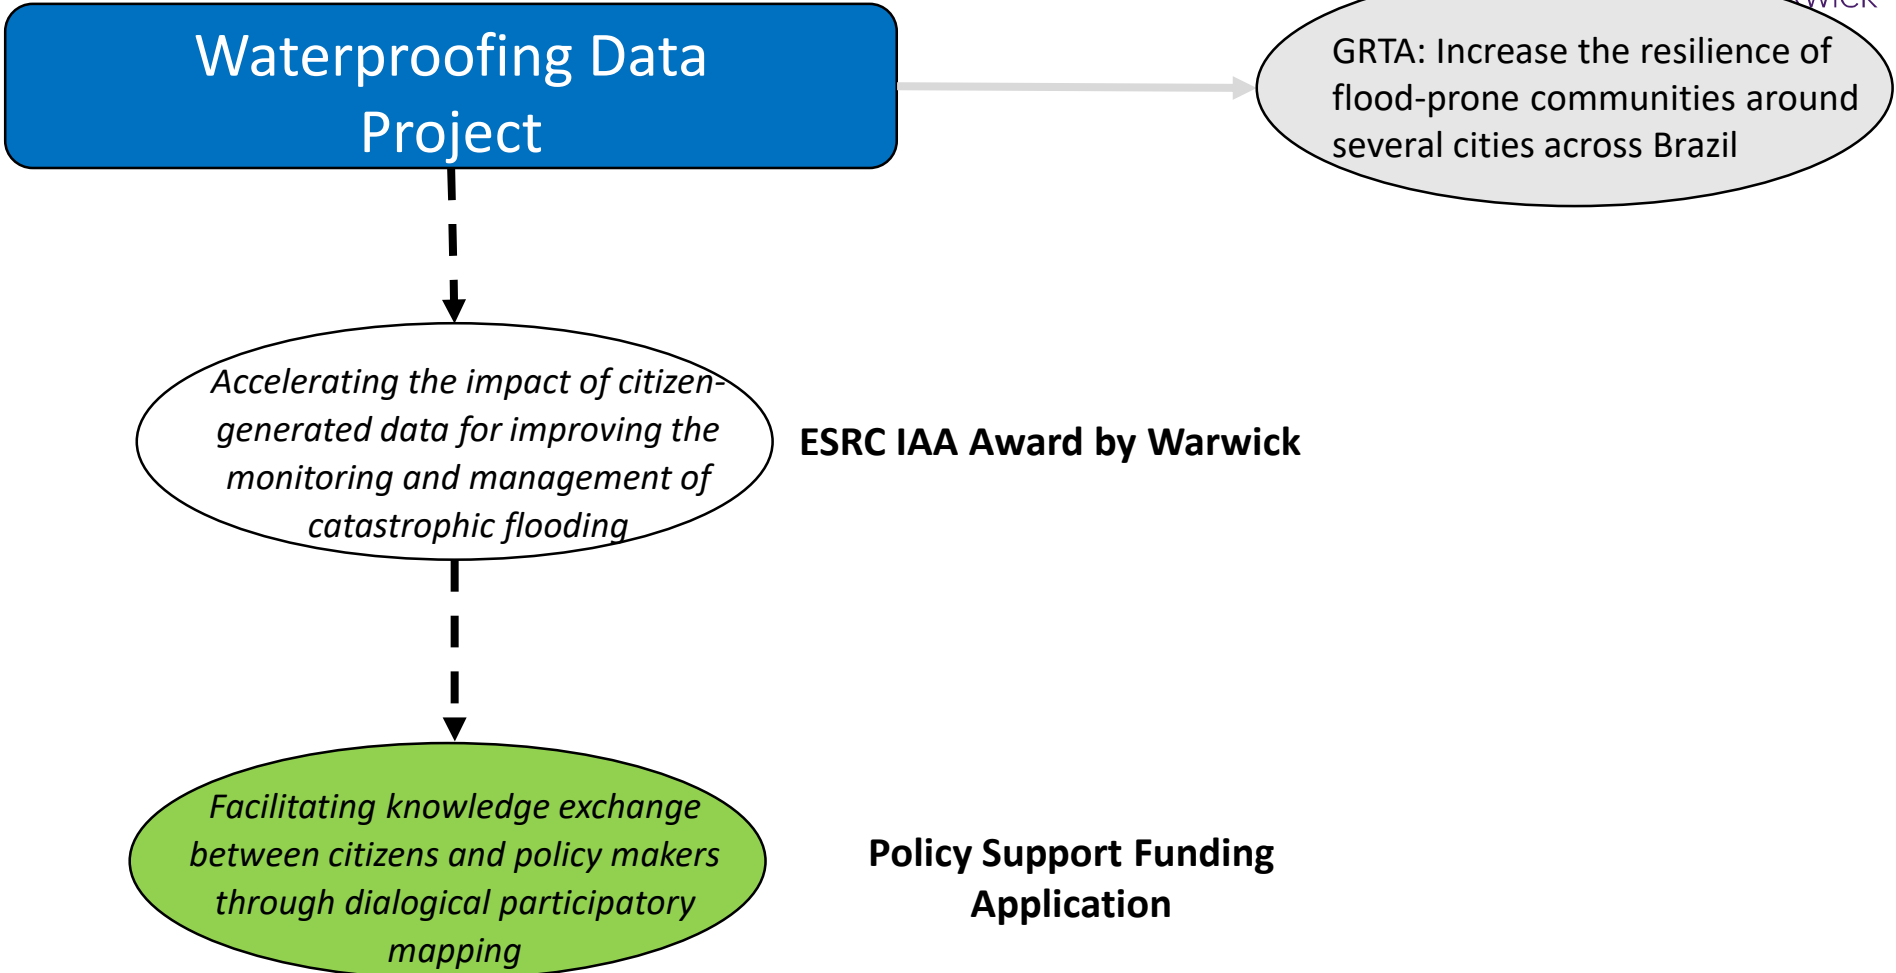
wick

Waterproofing Data Project

GRTA: Increase the resilience of flood-prone communities around several cities across Brazil

Accelerating the impact of citizen-generated data for improving the monitoring and management of catastrophic flooding

ESRC IAA Award by Warwick

Facilitating knowledge exchange between citizens and policy makers through dialogical participatory mapping

Policy Support Funding Application